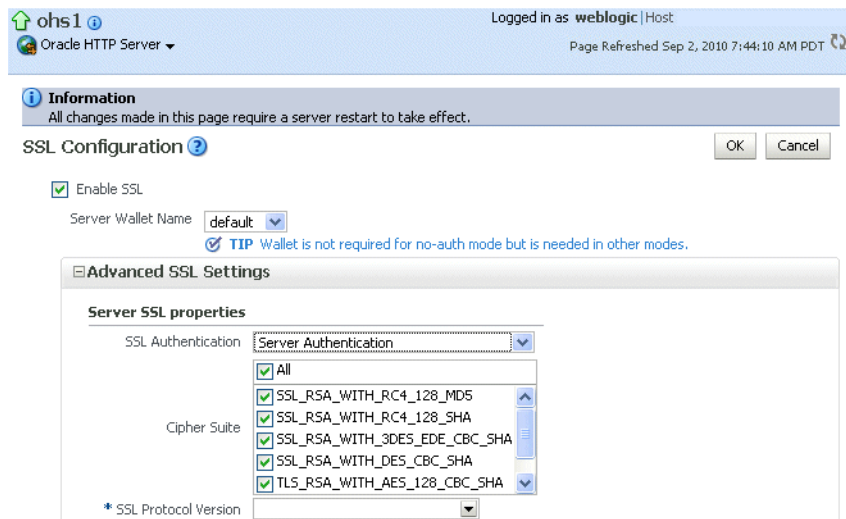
ohs1

Oracle HTTP Server

Logged in as weblogic | Host

Page Refreshed Sep 2, 2010 7:44:10 AM PDT

Information
All changes made in this page require a server restart to take effect.

SSL Configuration

OK Cancel

Enable SSL

Server Wallet Name default

TIP Wallet is not required for no-auth mode but is needed in other modes.

Advanced SSL Settings

Server SSL properties

SSL Authentication Server Authentication

All

Cipher Suite

SSL_RSA_WITH_RC4_128_MD5
SSL_RSA_WITH_RC4_128_SHA
SSL_RSA_WITH_3DES_EDE_CBC_SHA
SSL_RSA_WITH_DES_CBC_SHA
TLS_RSA_WITH_AES_128_CBC_SHA

* SSL Protocol Version